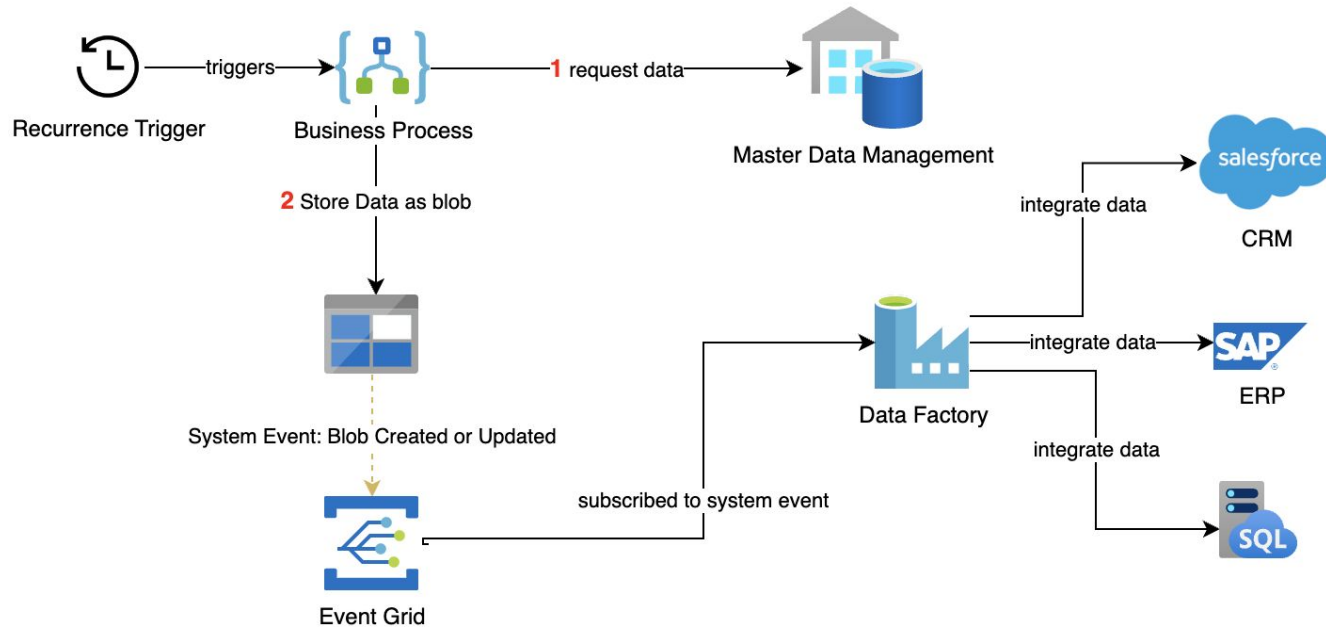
Recurrence Trigger

triggers

Business Process

1 request data

Master Data Management

2 Store Data as blob

System Event: Blob Created or Updated

Event Grid

subscribed to system event

Data Factory

integrate data

salesforce

CRM

integrate data

SAP

ERP

integrate data

SQL